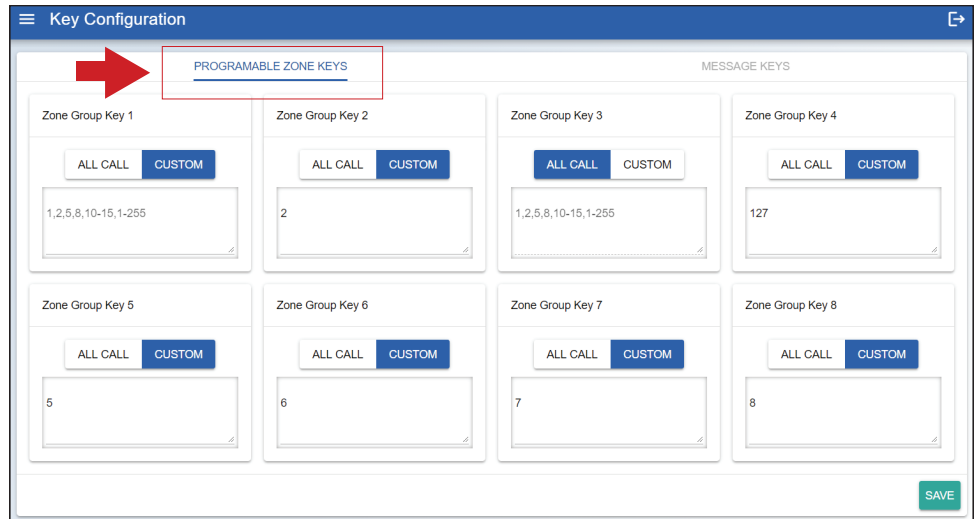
Key Configuration

PROGRAMABLE ZONE KEYS

MESSAGE KEYS

Zone Group Key 1

ALL CALL CUSTOM

1,2,5,8,10-15,1-255

Zone Group Key 2

ALL CALL CUSTOM

2

Zone Group Key 3

ALL CALL CUSTOM

1,2,5,8,10-15,1-255

Zone Group Key 4

ALL CALL CUSTOM

127

Zone Group Key 5

ALL CALL CUSTOM

5

Zone Group Key 6

ALL CALL CUSTOM

6

Zone Group Key 7

ALL CALL CUSTOM

7

Zone Group Key 8

ALL CALL CUSTOM

8

SAVE